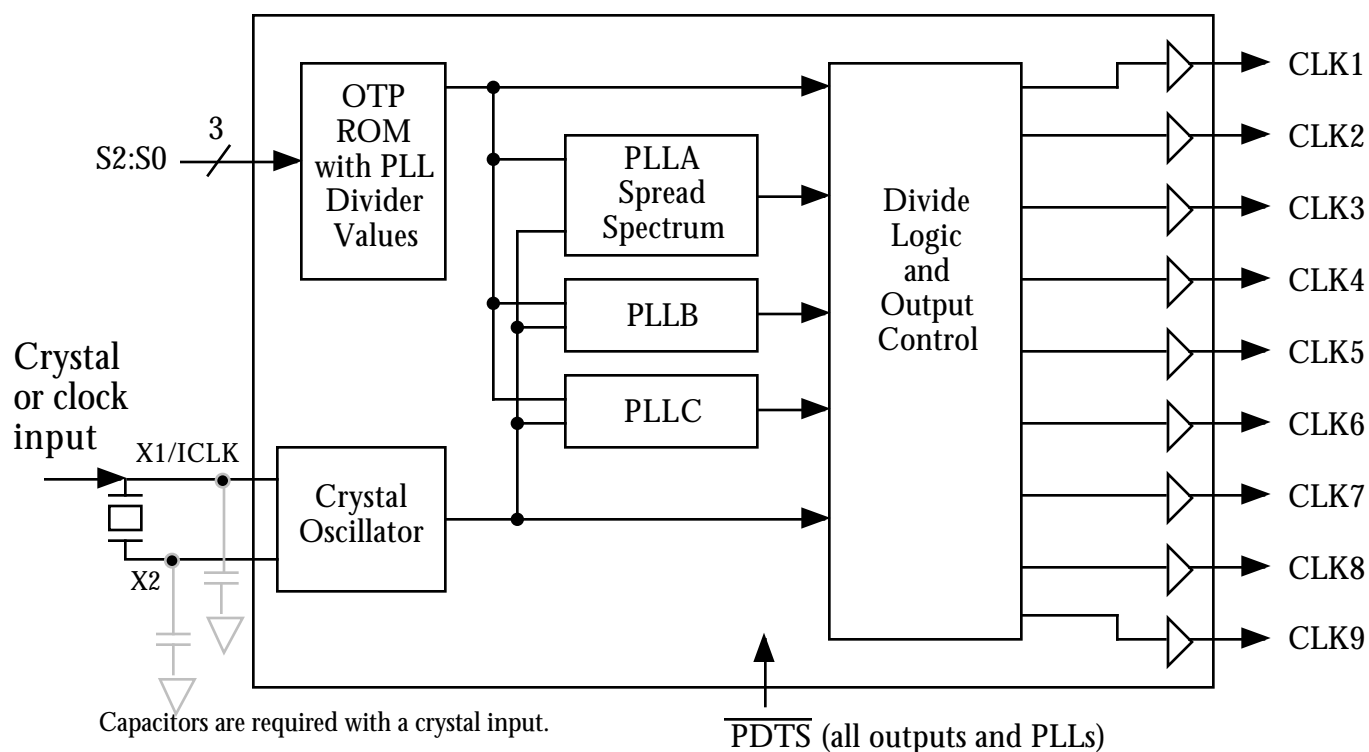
3

S2:S0

OTP ROM with PLL Divider Values

PLLA Spread Spectrum

PLLB

PLLC

Divide Logic and Output Control

CLK1

CLK2

CLK3

CLK4

CLK5

CLK6

CLK7

CLK8

CLK9

Crystal or clock input

X1/ICLK

X2

Crystal Oscillator

Capacitors are required with a crystal input.

$\overline{\text{PDTS}}$ (all outputs and PLLs)